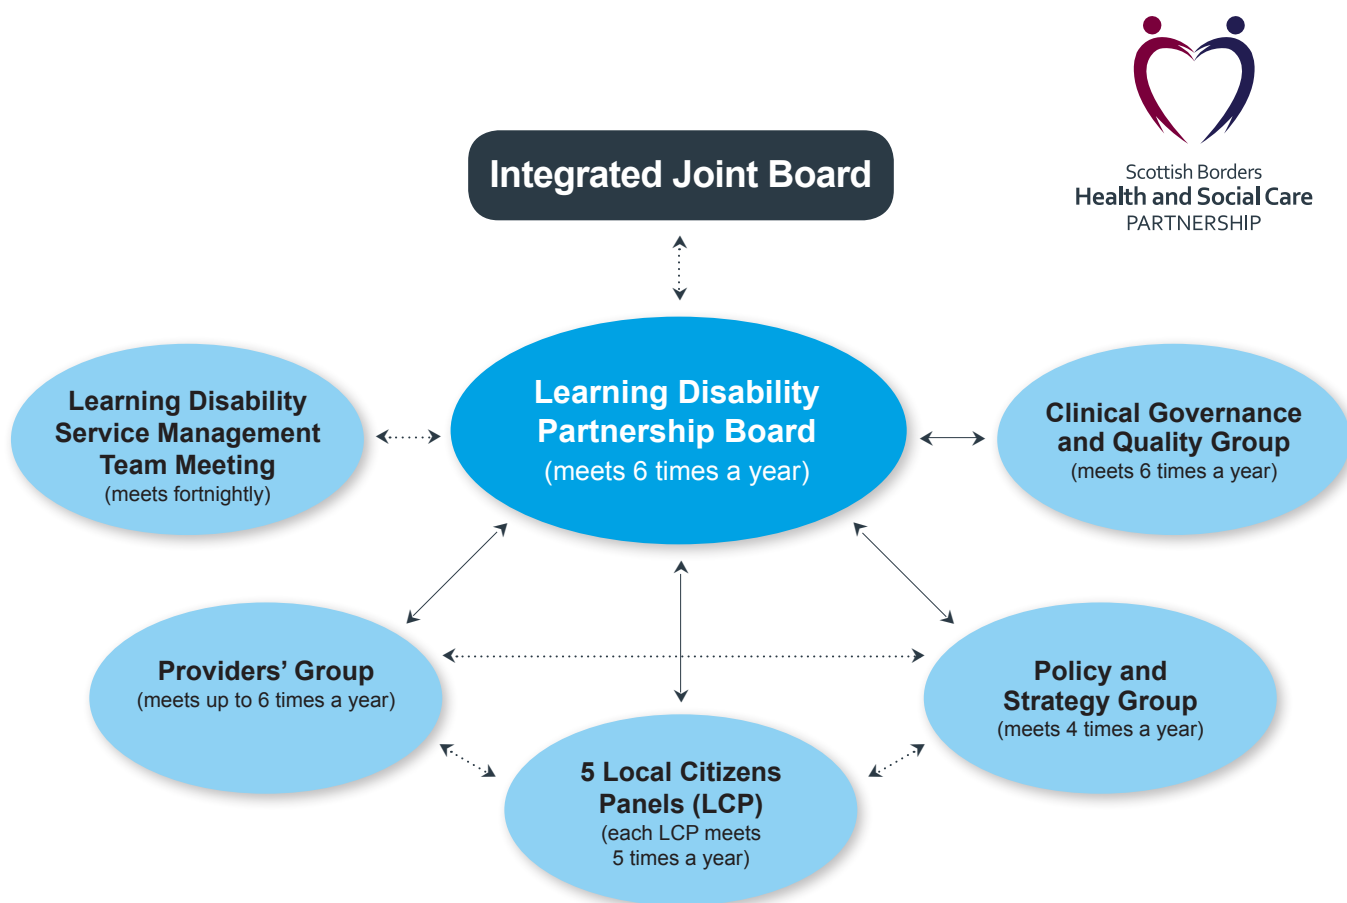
Scottish Borders
Health and Social Care
PARTNERSHIP

Integrated Joint Board

Learning Disability Service Management Team Meeting
(meets fortnightly)

Learning Disability Partnership Board
(meets 6 times a year)

Clinical Governance and Quality Group
(meets 6 times a year)

Providers' Group
(meets up to 6 times a year)

Policy and Strategy Group
(meets 4 times a year)

5 Local Citizens Panels (LCP)
(each LCP meets 5 times a year)